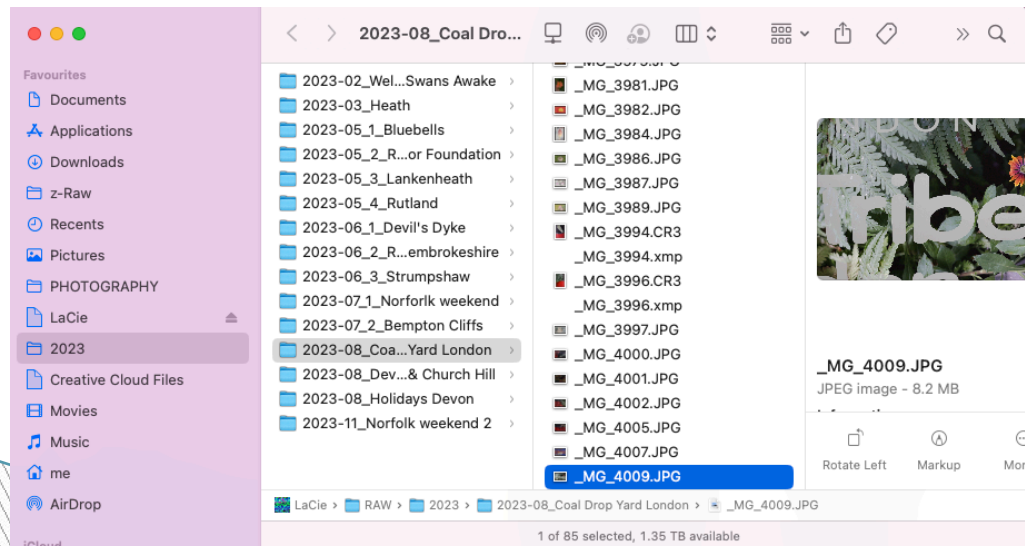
2023-08_Coal Dro...

Favourites
Documents
Applications
Downloads
z-Raw
Recents
Pictures
PHOTOGRAPHY
LaCie
2023
Creative Cloud Files
Movies
Music
me
AirDrop
iCloud

2023-02_Wel...Swans Awake
2023-03_Heath
2023-05_1_Bluebells
2023-05_2_R...or Foundation
2023-05_3_Lankenheath
2023-05_4_Rutland
2023-06_1_Devil's Dyke
2023-06_2_R...embrokeshire
2023-06_3_Strumpshaw
2023-07_1_Norforlk weekend
2023-07_2_Bempton Cliffs
2023-08_Coa...Yard London
2023-08_Dev...& Church Hill
2023-08_Holidays Devon
2023-11_Norfolk weekend 2

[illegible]
_MG_3981.JPG
_MG_3982.JPG
_MG_3984.JPG
_MG_3986.JPG
_MG_3987.JPG
_MG_3989.JPG
_MG_3994.CR3
_MG_3994.xmp
_MG_3996.CR3
_MG_3996.xmp
_MG_3997.JPG
_MG_4000.JPG
_MG_4001.JPG
_MG_4002.JPG
_MG_4005.JPG
_MG_4007.JPG
_MG_4009.JPG

_MG_4009.JPG
JPEG image - 8.2 MB
Rotate Left
Markup
Mor

LaCie › RAW › 2023 › 2023-08_Coal Drop Yard London › _MG_4009.JPG

1 of 85 selected, 1.35 TB available